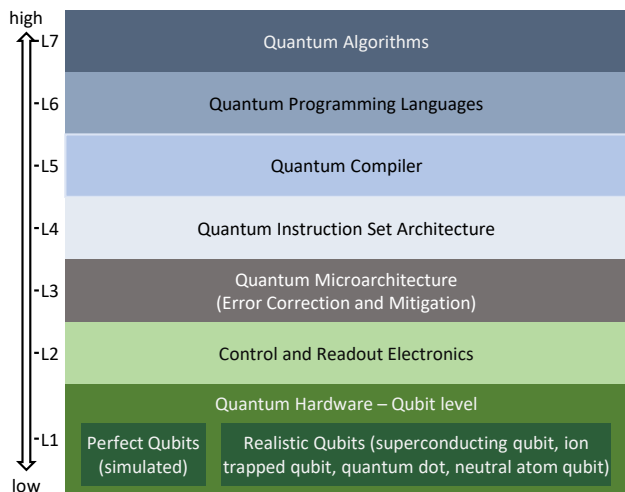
high

L7 Quantum Algorithms

L6 Quantum Programming Languages

L5 Quantum Compiler

L4 Quantum Instruction Set Architecture

L3 Quantum Microarchitecture (Error Correction and Mitigation)

L2 Control and Readout Electronics

Quantum Hardware – Qubit level

L1 Perfect Qubits (simulated)

Realistic Qubits (superconducting qubit, ion trapped qubit, quantum dot, neutral atom qubit)

low